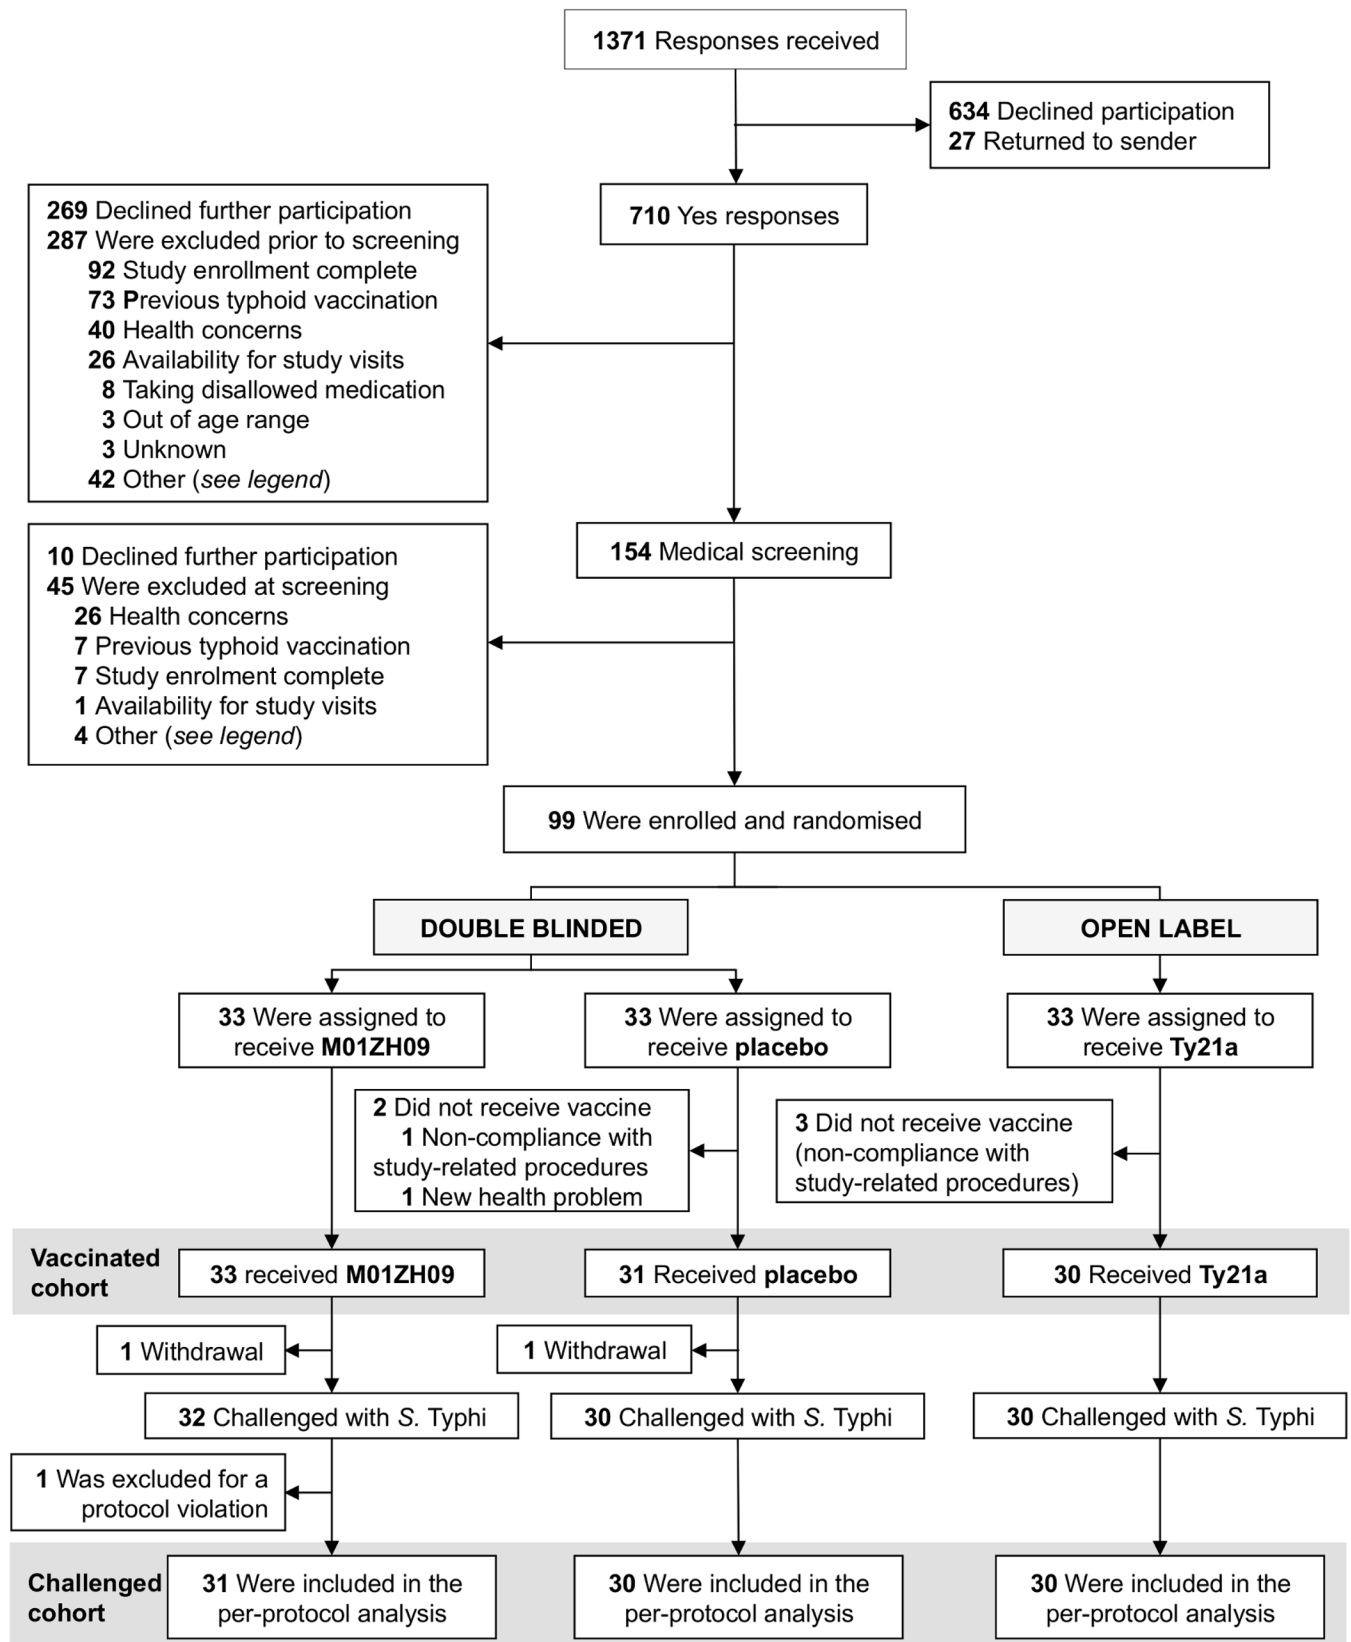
**1371** Responses received

**634** Declined participation
**27** Returned to sender

**269** Declined further participation
**287** Were excluded prior to screening
**92** Study enrollment complete
**73** Previous typhoid vaccination
**40** Health concerns
**26** Availability for study visits
**8** Taking disallowed medication
**3** Out of age range
**3** Unknown
**42** Other (*see legend*)

**710** Yes responses

**10** Declined further participation
**45** Were excluded at screening
**26** Health concerns
**7** Previous typhoid vaccination
**7** Study enrolment complete
**1** Availability for study visits
**4** Other (*see legend*)

**154** Medical screening

**99** Were enrolled and randomised

**DOUBLE BLINDED**

**OPEN LABEL**

**33** Were assigned to receive **M01ZH09**

**33** Were assigned to receive **placebo**

**33** Were assigned to receive **Ty21a**

**2** Did not receive vaccine
**1** Non-compliance with study-related procedures
**1** New health problem

**3** Did not receive vaccine (non-compliance with study-related procedures)

Vaccinated cohort

**33** received **M01ZH09**

**31** Received **placebo**

**30** Received **Ty21a**

**1** Withdrawal

**1** Withdrawal

**32** Challenged with *S.* Typhi

**30** Challenged with *S.* Typhi

**30** Challenged with *S.* Typhi

**1** Was excluded for a protocol violation

Challenged cohort

**31** Were included in the per-protocol analysis

**30** Were included in the per-protocol analysis

**30** Were included in the per-protocol analysis